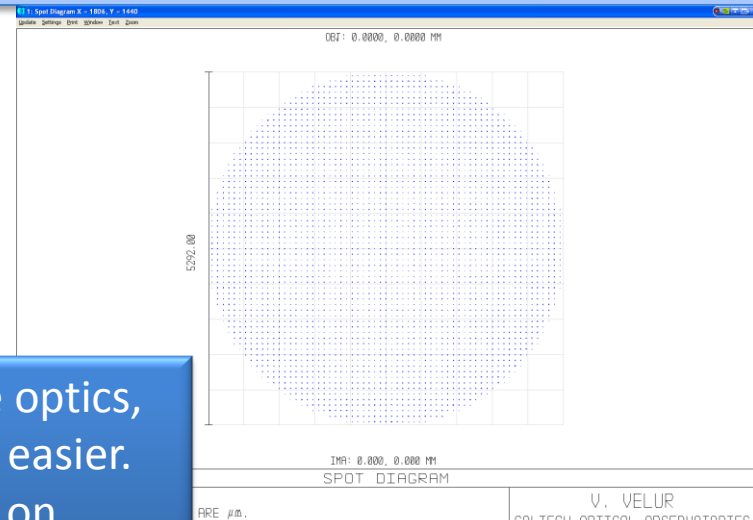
1: Spot Diagram X - 1806, Y - 1440
Update Settings Print Window Text Zoom

OBJ: 0.0000, 0.0000 MM

5292.00

IMA: 0.000, 0.000 MM

SPOT DIAGRAM

ARE µm.

V. VELUR

CALTECH OPTICAL OBSERVATORIES

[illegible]e optics,
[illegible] easier.
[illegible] on